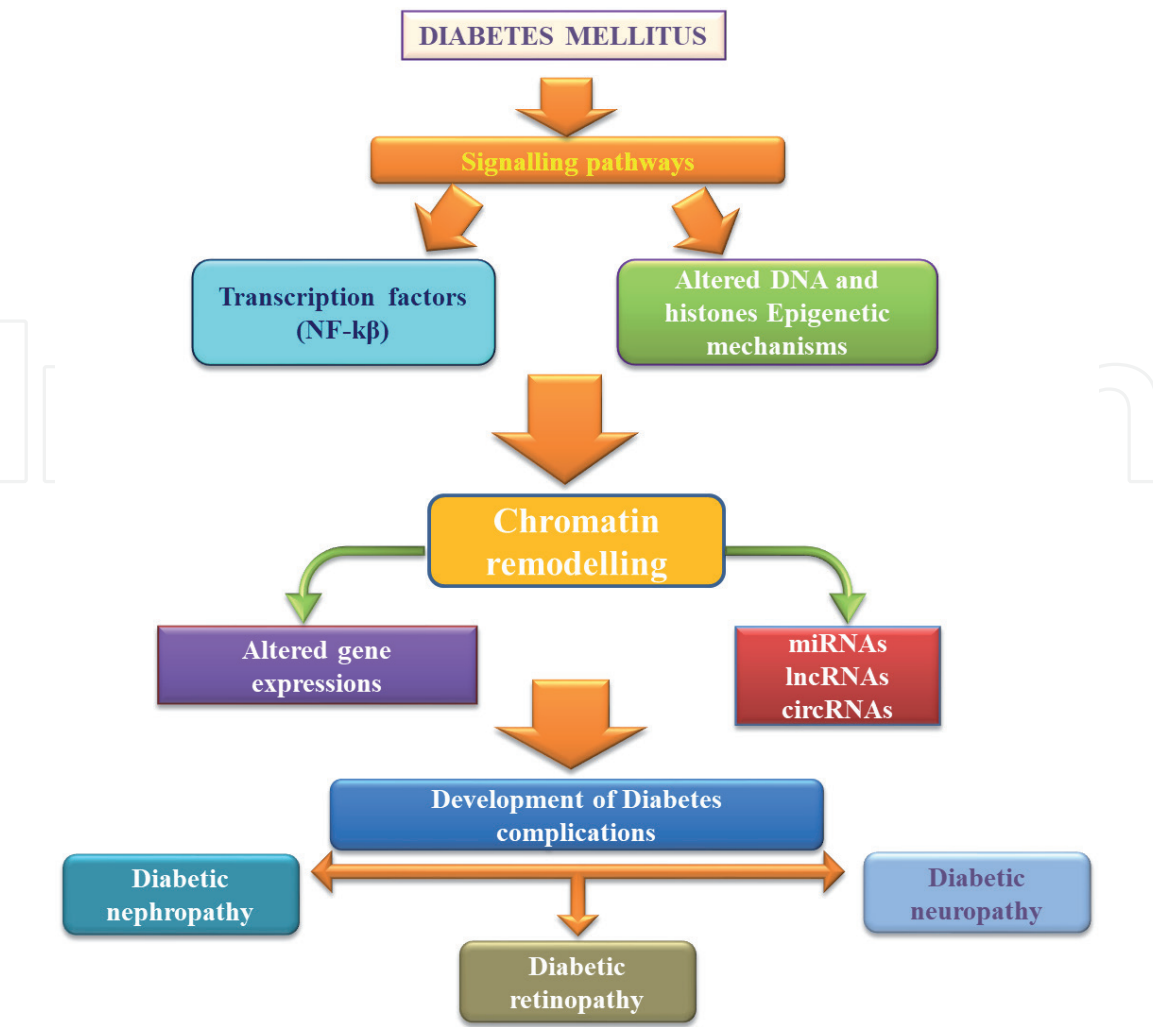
DIABETES MELLITUS

Signalling pathways

Transcription factors (NF-kβ)

Altered DNA and histones Epigenetic mechanisms

Chromatin remodelling

Altered gene expressions

miRNAs
lncRNAs
circRNAs

Development of Diabetes complications

Diabetic nephropathy

Diabetic neuropathy

Diabetic retinopathy